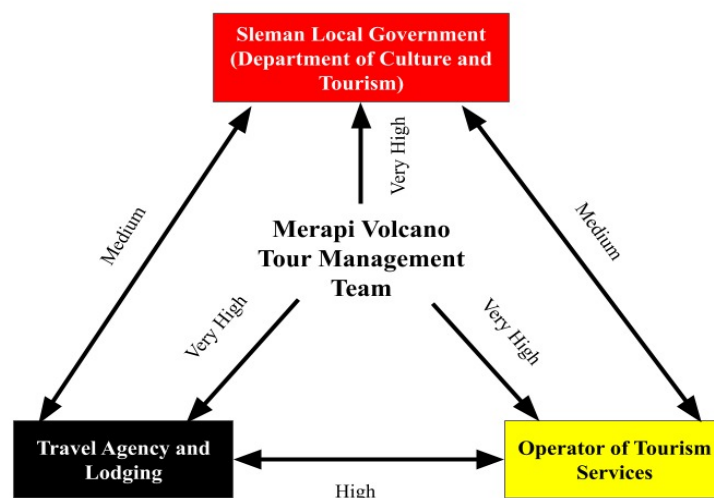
Sleman Local Government (Department of Culture and Tourism)

Very High

Medium

Medium

Merapi Volcano Tour Management Team

Very High

Very High

Travel Agency and Lodging

Operator of Tourism Services

High